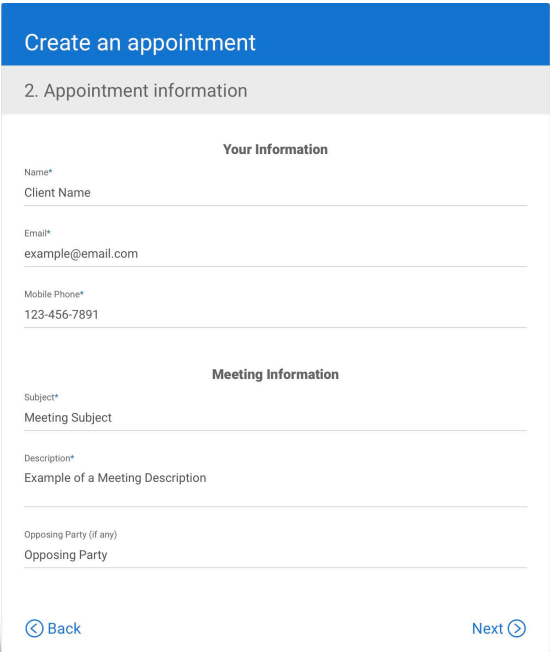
Create an appointment

2. Appointment information

Your Information

Name*
Client Name

Email*
example@email.com

Mobile Phone*
123-456-7891

Meeting Information

Subject*
Meeting Subject

Description*
Example of a Meeting Description

Opposing Party (if any)
Opposing Party

Back

Next